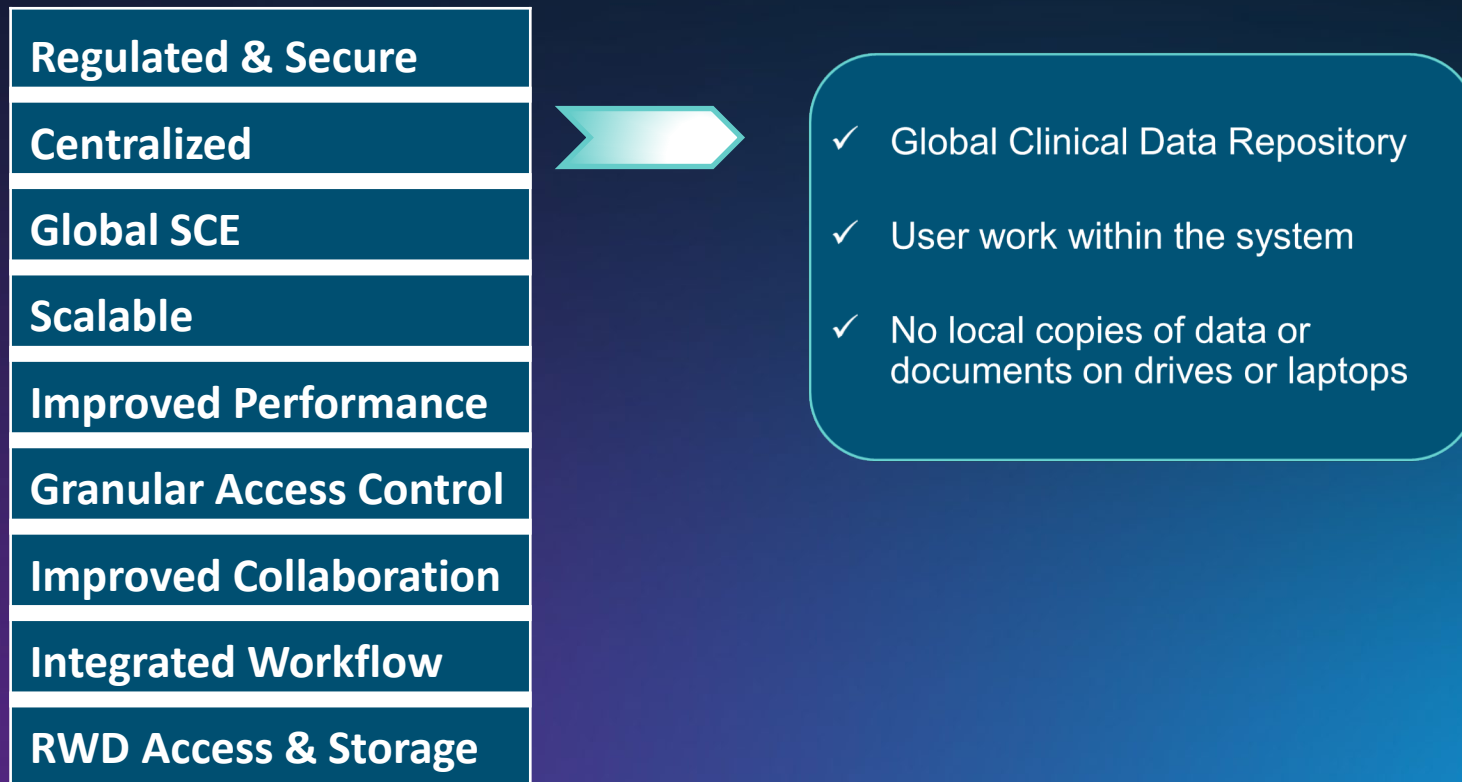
Regulated & Secure

Centralized

Global SCE

Scalable

Improved Performance

Granular Access Control

Improved Collaboration

Integrated Workflow

RWD Access & Storage

✓ Global Clinical Data Repository

✓ User work within the system

✓ No local copies of data or documents on drives or laptops